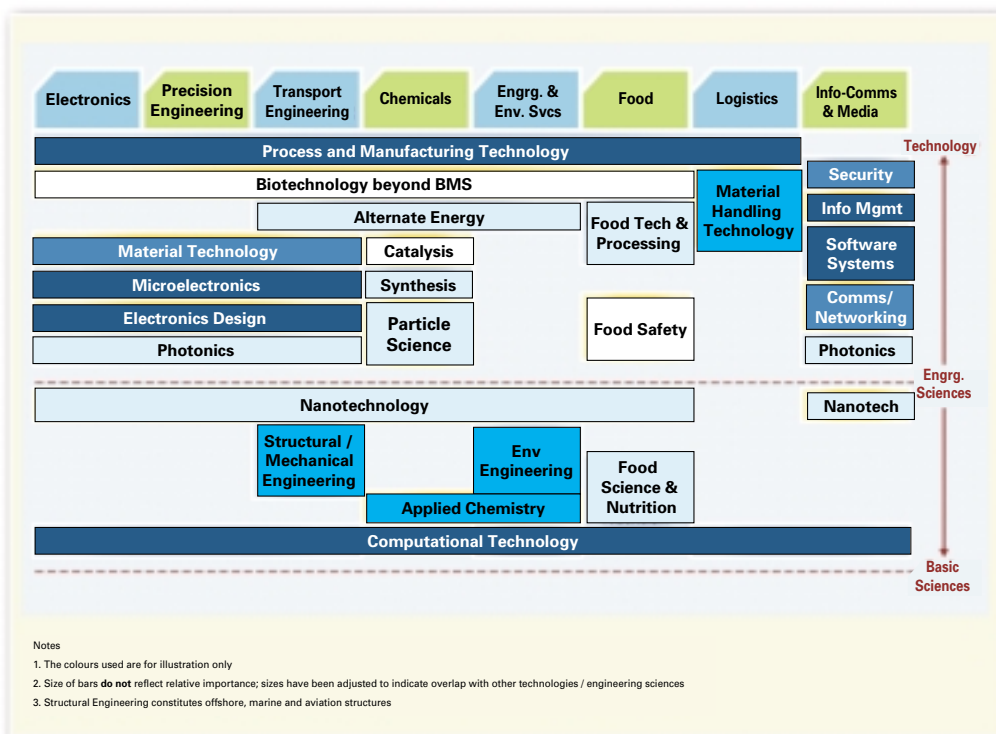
Electronics

Precision Engineering

Transport Engineering

Chemicals

Engrg. & Env. Svcs

Food

Logistics

Info-Comms & Media

Technology

Process and Manufacturing Technology

Biotechnology beyond BMS

Material Handling Technology

Security

Info Mgmt

Alternate Energy

Food Tech & Processing

Software Systems

Material Technology

Catalysis

Microelectronics

Synthesis

Comms/ Networking

Electronics Design

Particle Science

Food Safety

Photonics

Photonics

Engrg. Sciences

Nanotechnology

Nanotech

Structural / Mechanical Engineering

Env Engineering

Food Science & Nutrition

Applied Chemistry

Computational Technology

Basic Sciences

Notes

1. The colours used are for illustration only

2. Size of bars **do not** reflect relative importance; sizes have been adjusted to indicate overlap with other technologies / engineering sciences

3. Structural Engineering constitutes offshore, marine and aviation structures